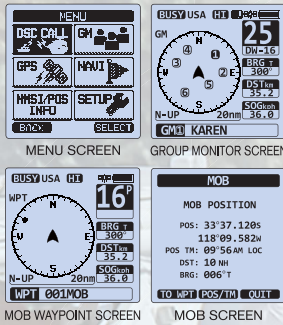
MENU
DSC CALL
GM
GPS
NAVI
MMSI/POS INFO
SETUP
BACK
SELECT
MENU SCREEN

BUSY USA HI
GM
25
DW-16
BRG T 300°
DST km 35.2
SOG kph 36.0
N-UP 20nm
GM KAREN
GROUP MONITOR SCREEN

BUSY USA HI
WPT
16P
BRG T 300°
DST km 35.2
SOG kph 36.0
N-UP 20nm
WPT 001MOB
MOB WAYPOINT SCREEN

MOB
MOB POSITION
POS: 33°37.120S
118°09.582W
POS TM: 09:56AM LOC
DST: 10 NM
BRG: 006°T
TO WPT POS/TM QUIT
MOB SCREEN